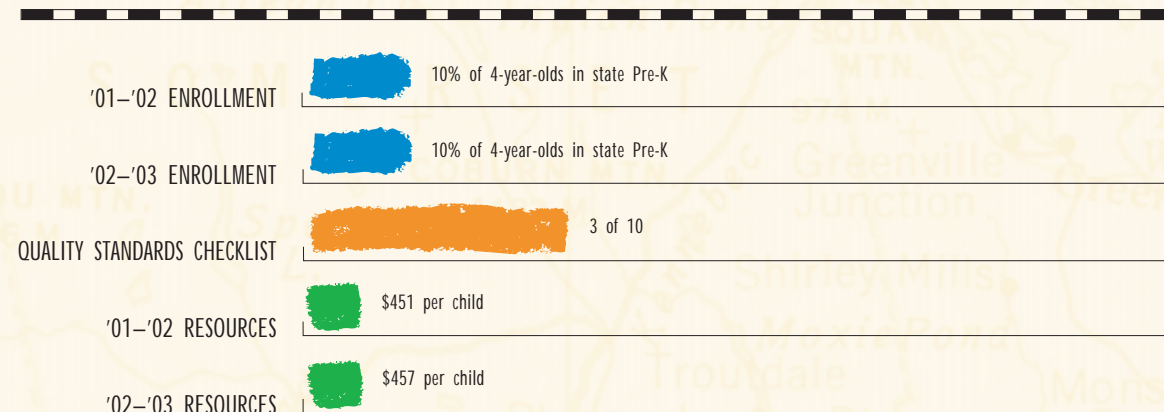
’01–’02 ENROLLMENT
10% of 4-year-olds in state Pre-K

’02–’03 ENROLLMENT
10% of 4-year-olds in state Pre-K

QUALITY STANDARDS CHECKLIST
3 of 10

’01–’02 RESOURCES
$451 per child

’02–’03 RESOURCES
$457 per child